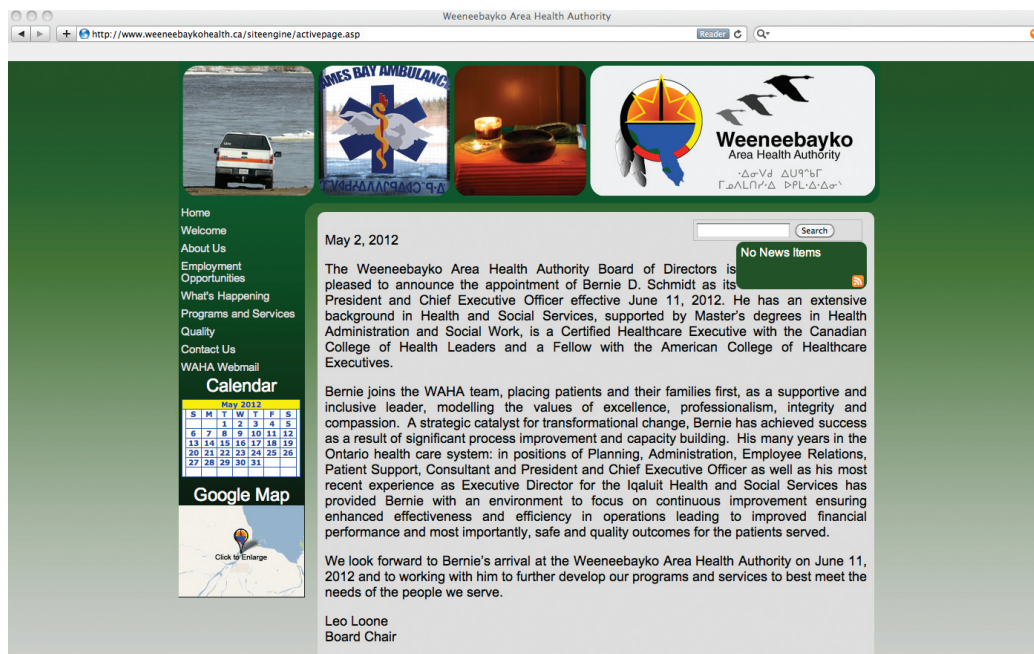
Weeneebayko Area Health Authority

http://www.weeneebaykohealth.ca/siteengine/activepage.asp

Reader

AMES BAY AMBULANC

Weeneebayko
Area Health Authority

Home
Welcome
About Us
Employment Opportunities
What's Happening
Programs and Services
Quality
Contact Us
WAHA Webmail

Calendar

| May 2012 | | | | | | |
|---|---|---|---|---|---|---|
| S | M | T | W | T | F | S |
| | | 1 | 2 | 3 | 4 | 5 |
| 6 | 7 | 8 | 9 | 10 | 11 | 12 |
| 13 | 14 | 15 | 16 | 17 | 18 | 19 |
| 20 | 21 | 22 | 23 | 24 | 25 | 26 |
| 27 | 28 | 29 | 30 | 31 | | |

Google Map

Click to Enlarge

Search

No News Items

May 2, 2012

The Weeneebayko Area Health Authority Board of Directors is pleased to announce the appointment of Bernie D. Schmidt as its President and Chief Executive Officer effective June 11, 2012. He has an extensive background in Health and Social Services, supported by Master's degrees in Health Administration and Social Work, is a Certified Healthcare Executive with the Canadian College of Health Leaders and a Fellow with the American College of Healthcare Executives.

Bernie joins the WAHA team, placing patients and their families first, as a supportive and inclusive leader, modelling the values of excellence, professionalism, integrity and compassion. A strategic catalyst for transformational change, Bernie has achieved success as a result of significant process improvement and capacity building. His many years in the Ontario health care system: in positions of Planning, Administration, Employee Relations, Patient Support, Consultant and President and Chief Executive Officer as well as his most recent experience as Executive Director for the Iqaluit Health and Social Services has provided Bernie with an environment to focus on continuous improvement ensuring enhanced effectiveness and efficiency in operations leading to improved financial performance and most importantly, safe and quality outcomes for the patients served.

We look forward to Bernie's arrival at the Weeneebayko Area Health Authority on June 11, 2012 and to working with him to further develop our programs and services to best meet the needs of the people we serve.

Leo Loone
Board Chair